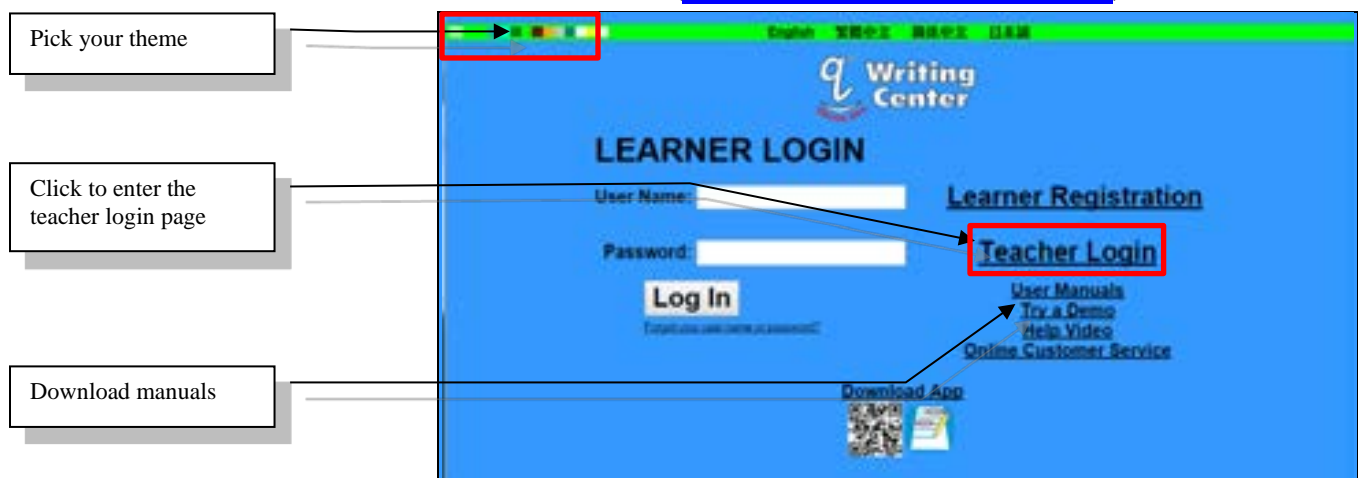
Pick your theme

Click to enter the teacher login page

Download manuals

English 繁體中文 简体中文 日本語

Writing Center

LEARNER LOGIN

User Name:

Password:

Log In

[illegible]

Learner Registration

Teacher Login

User Manuals

Try a Demo

Help Video

Online Customer Service

Download App